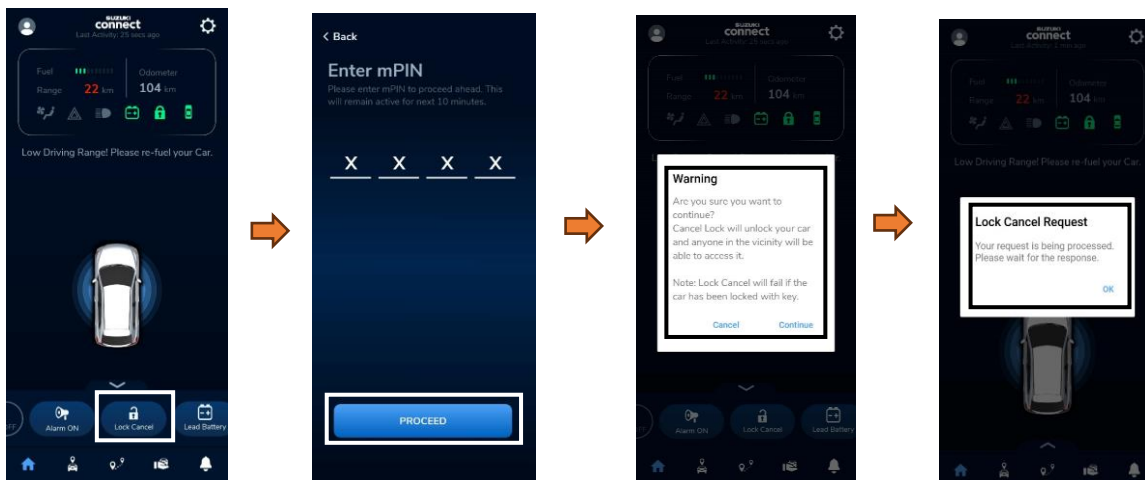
SUZUKI connect
Last Activity: 25 secs ago

Fuel
Range 22 km
Odometer
104 km

Low Driving Range! Please re-fuel your Car.

Alarm ON
Lock Cancel
Lead Battery

< Back

Enter mPIN

Please enter mPIN to proceed ahead. This will remain active for next 10 minutes.

X X X X

PROCEED

SUZUKI connect
Last Activity: 25 secs ago

Fuel
Range 22 km
Odometer
104 km

Warning

Are you sure you want to continue?
Cancel Lock will unlock your car and anyone in the vicinity will be able to access it.

Note: Lock Cancel will fail if the car has been locked with key.

Cancel
Continue

Alarm ON
Lock Cancel
Lead Battery

SUZUKI connect
Last Activity: 1 min ago

Fuel
Range 22 km
Odometer
104 km

Low Driving Range! Please re-fuel your Car.

Lock Cancel Request

Your request is being processed. Please wait for the response.

OK